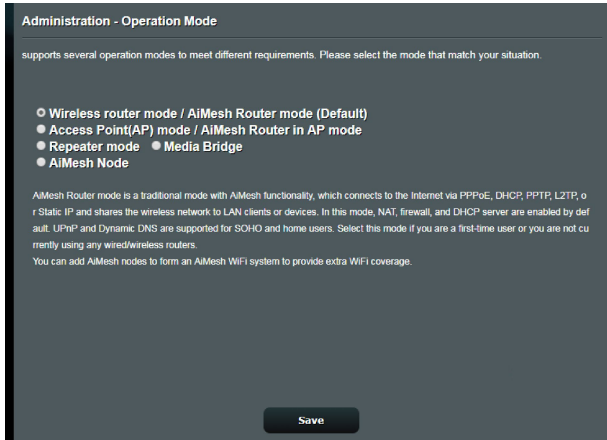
Administration - Operation Mode

supports several operation modes to meet different requirements. Please select the mode that match your situation.

Wireless router mode / AiMesh Router mode (Default)
Access Point(AP) mode / AiMesh Router in AP mode
Repeater mode  Media Bridge
AiMesh Node

AiMesh Router mode is a traditional mode with AiMesh functionality, which connects to the Internet via PPPoE, DHCP, PPTP, L2TP, or Static IP and shares the wireless network to LAN clients or devices. In this mode, NAT, firewall, and DHCP server are enabled by default. UPnP and Dynamic DNS are supported for SOHO and home users. Select this mode if you are a first-time user or you are not currently using any wired/wireless routers.
You can add AiMesh nodes to form an AiMesh WiFi system to provide extra WiFi coverage.

Save